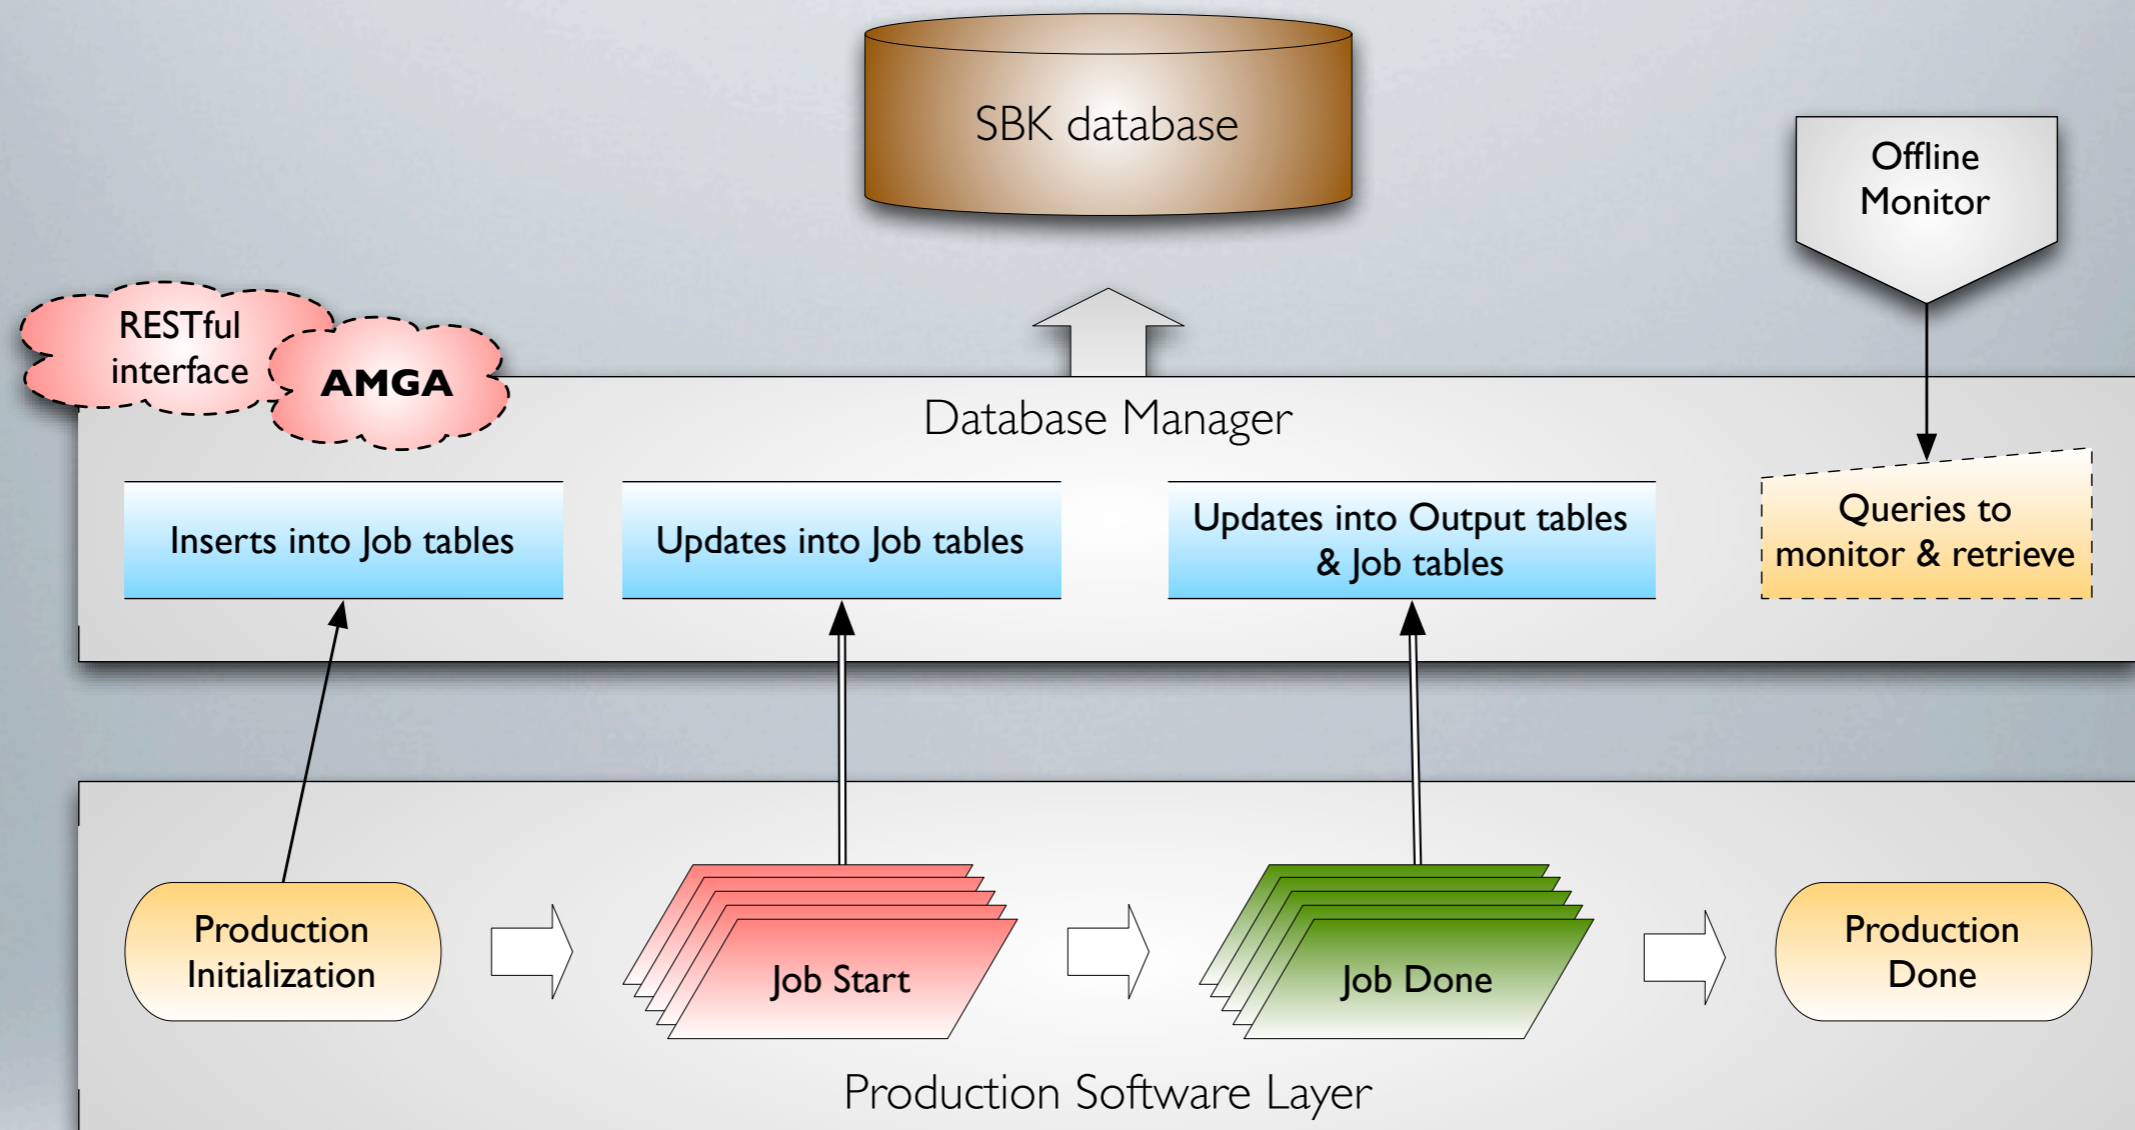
SBK database

Offline Monitor

RESTful interface

AMGA

Database Manager

Inserts into Job tables

Updates into Job tables

Updates into Output tables & Job tables

Queries to monitor & retrieve

Production Initialization

Job Start

Job Done

Production Done

Production Software Layer